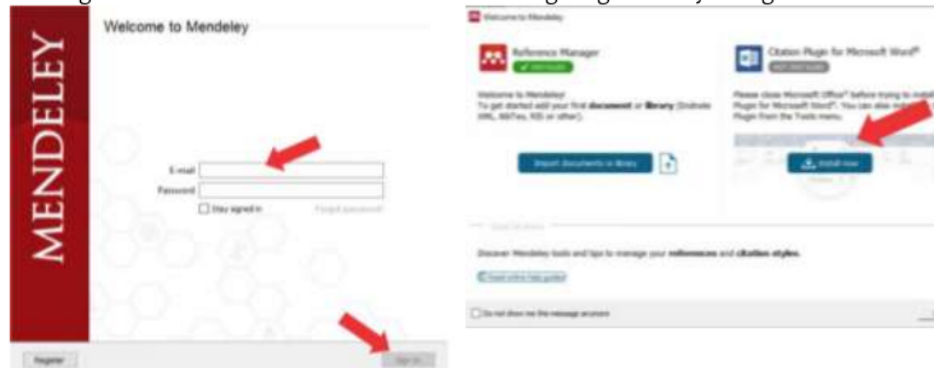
MENDELEY

Welcome to Mendeley

E-mail
Password
Stay signed in
Forgot password?

Register
Sign In

Welcome to Mendeley

Reference Manager
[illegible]

Welcome to Mendeley!
To get started add your first document or library (Endnote XML, BibTex, RIS or other).

Import documents or library

Citation Plugin for Microsoft Word®
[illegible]

Please close Microsoft Office® before trying to install Plugin for Microsoft Word®. You can also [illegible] Plugin from the Tools menu.

Install now

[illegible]

Discover Mendeley tools and tips to manage your references and citation styles.

Read online help guides

Do not show me this message anymore